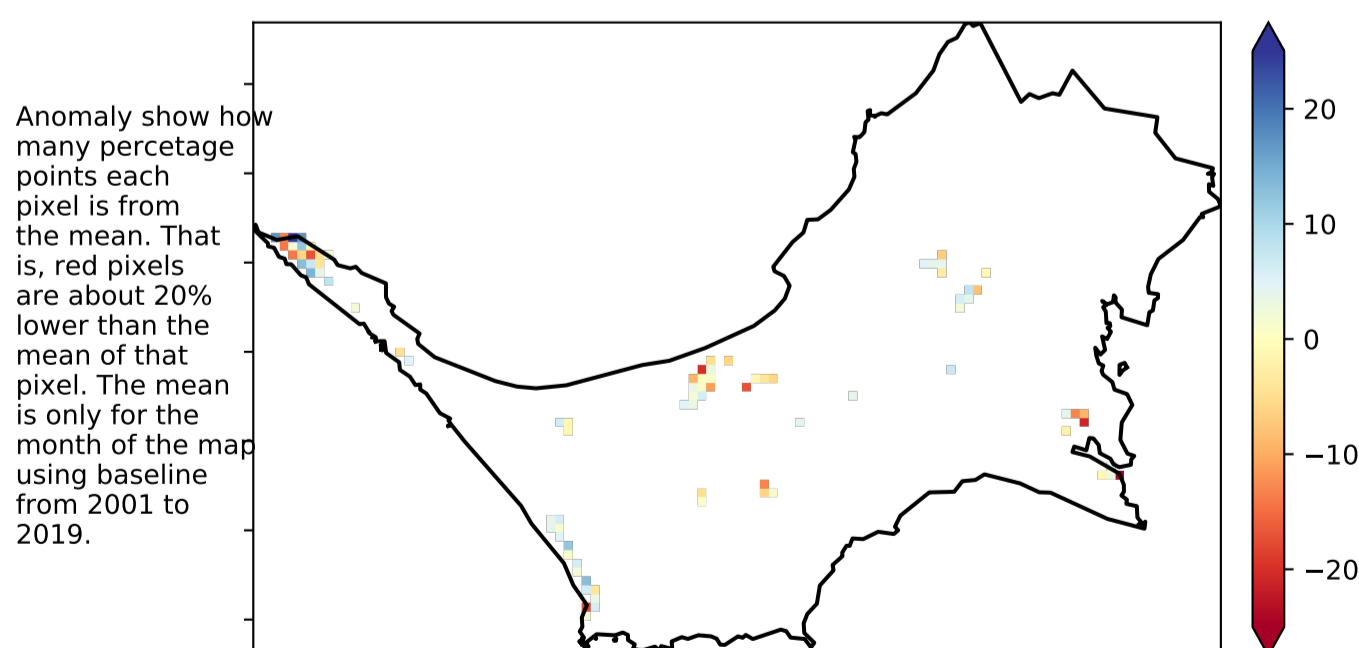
Anomaly show how many percetage points each pixel is from the mean. That is, red pixels are about 20% lower than the mean of that pixel. The mean is only for the month of the map using baseline from 2001 to 2019.

20
10
0
−10
−20